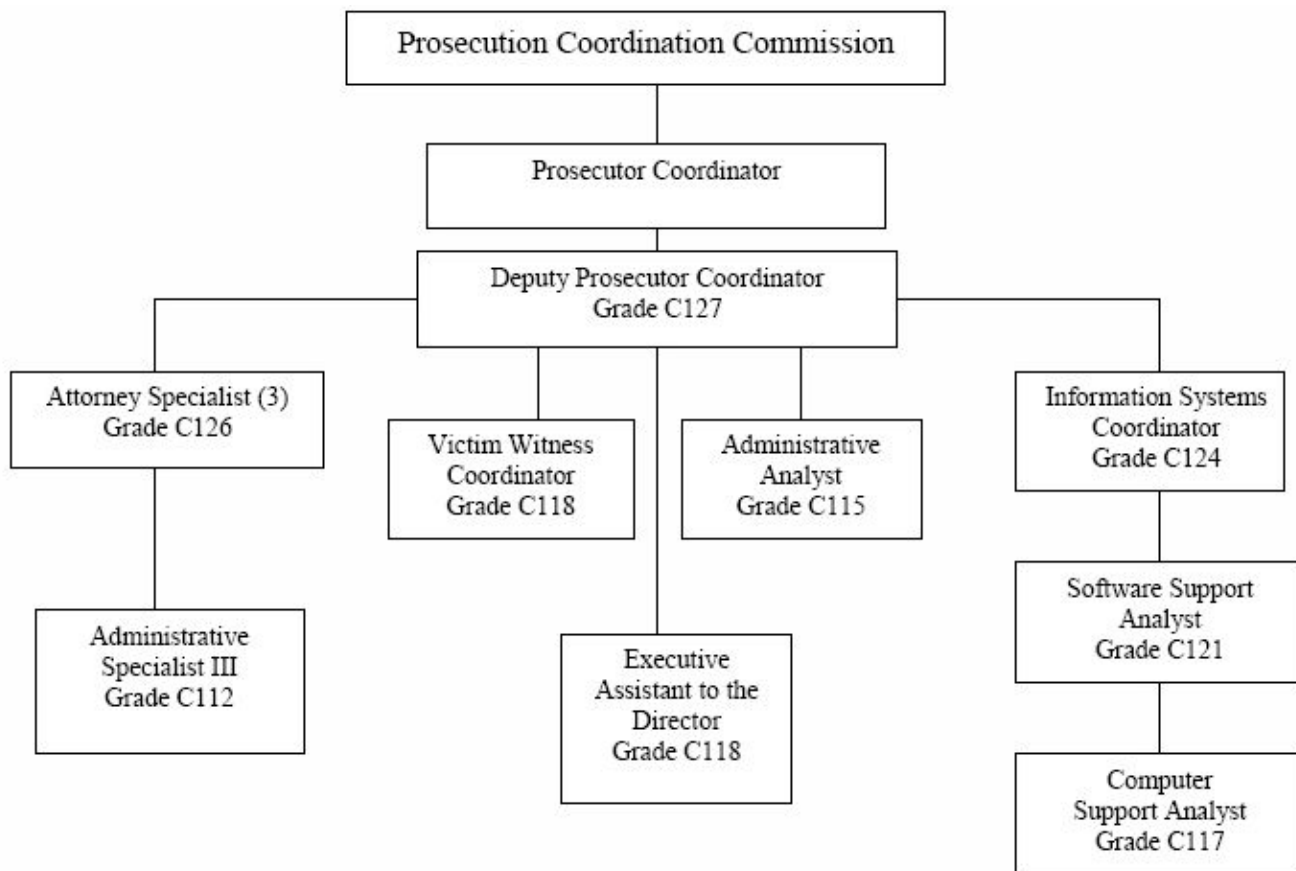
Prosecution Coordination Commission

Prosecutor Coordinator

Deputy Prosecutor Coordinator
Grade C127

Attorney Specialist (3)
Grade C126

Victim Witness Coordinator
Grade C118

Administrative Analyst
Grade C115

Information Systems Coordinator
Grade C124

Administrative Specialist III
Grade C112

Executive Assistant to the Director
Grade C118

Software Support Analyst
Grade C121

Computer Support Analyst
Grade C117